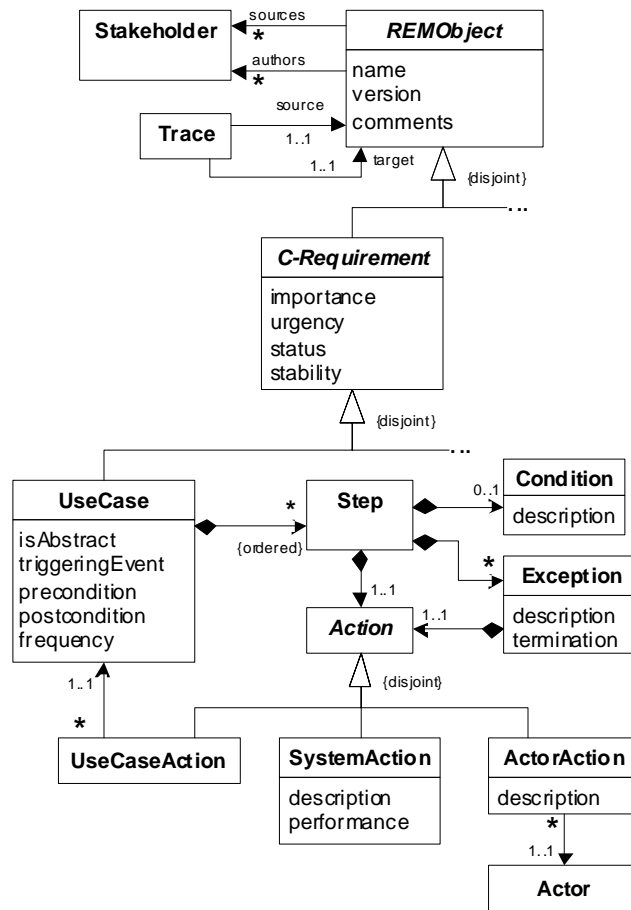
Stakeholder

sources
*
authors
*

REMObject
name
version
comments

source
Trace
1..1
1..1
target

{disjoint}
...

C-Requirement
importance
urgency
status
stability

{disjoint}
...

UseCase
isAbstract
triggeringEvent
precondition
postcondition
frequency

*
{ordered}

Step

0..1
Condition
description

*
Exception
description
termination

1..1
1..1
Action

{disjoint}

1..1
*
UseCaseAction

SystemAction
description
performance

ActorAction
description
*
1..1

Actor